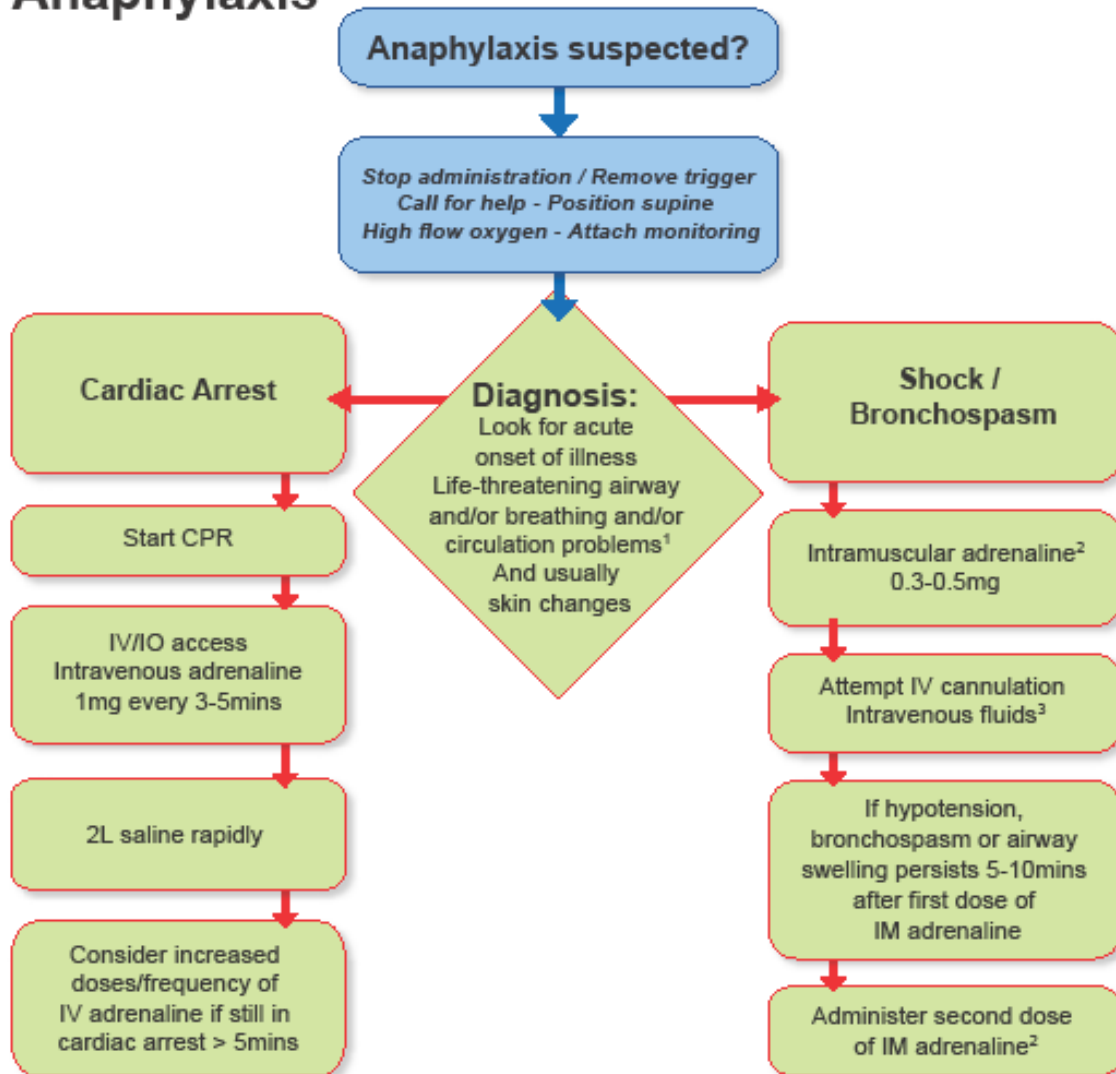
Anaphylaxis

Anaphylaxis suspected?

Stop administration / Remove trigger
Call for help - Position supine
High flow oxygen - Attach monitoring

Diagnosis:
Look for acute onset of illness
Life-threatening airway and/or breathing and/or circulation problems$^1$
And usually skin changes

Cardiac Arrest

Start CPR

IV/IO access
Intravenous adrenaline
1mg every 3-5mins

2L saline rapidly

Consider increased doses/frequency of IV adrenaline if still in cardiac arrest > 5mins

Shock / Bronchospasm

Intramuscular adrenaline$^2$
0.3-0.5mg

Attempt IV cannulation
Intravenous fluids$^3$

If hypotension, bronchospasm or airway swelling persists 5-10mins after first dose of IM adrenaline

Administer second dose of IM adrenaline$^2$